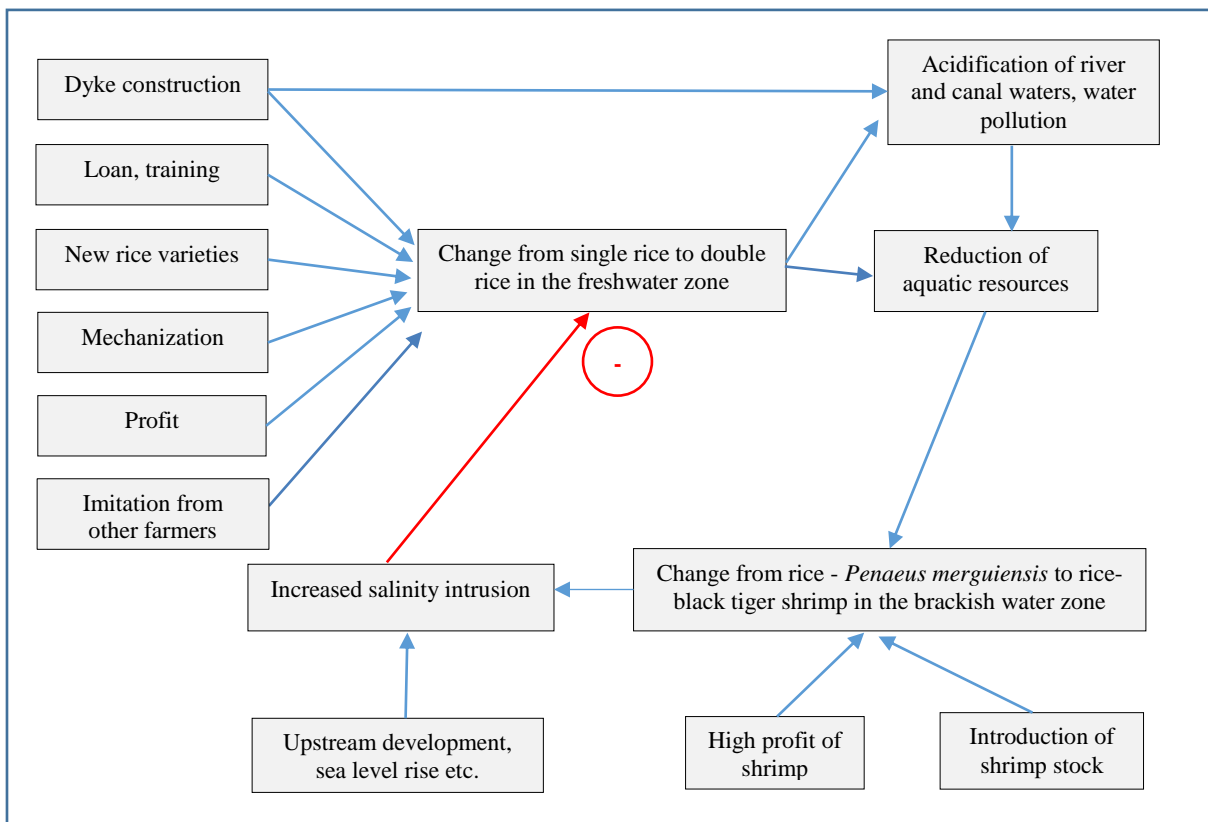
Dyke construction

Loan, training

New rice varieties

Mechanization

Profit

Imitation from other farmers

Change from single rice to double rice in the freshwater zone

Acidification of river and canal waters, water pollution

Reduction of aquatic resources

-

Increased salinity intrusion

Change from rice - *Penaeus merguiensis* to rice-black tiger shrimp in the brackish water zone

Upstream development, sea level rise etc.

High profit of shrimp

Introduction of shrimp stock